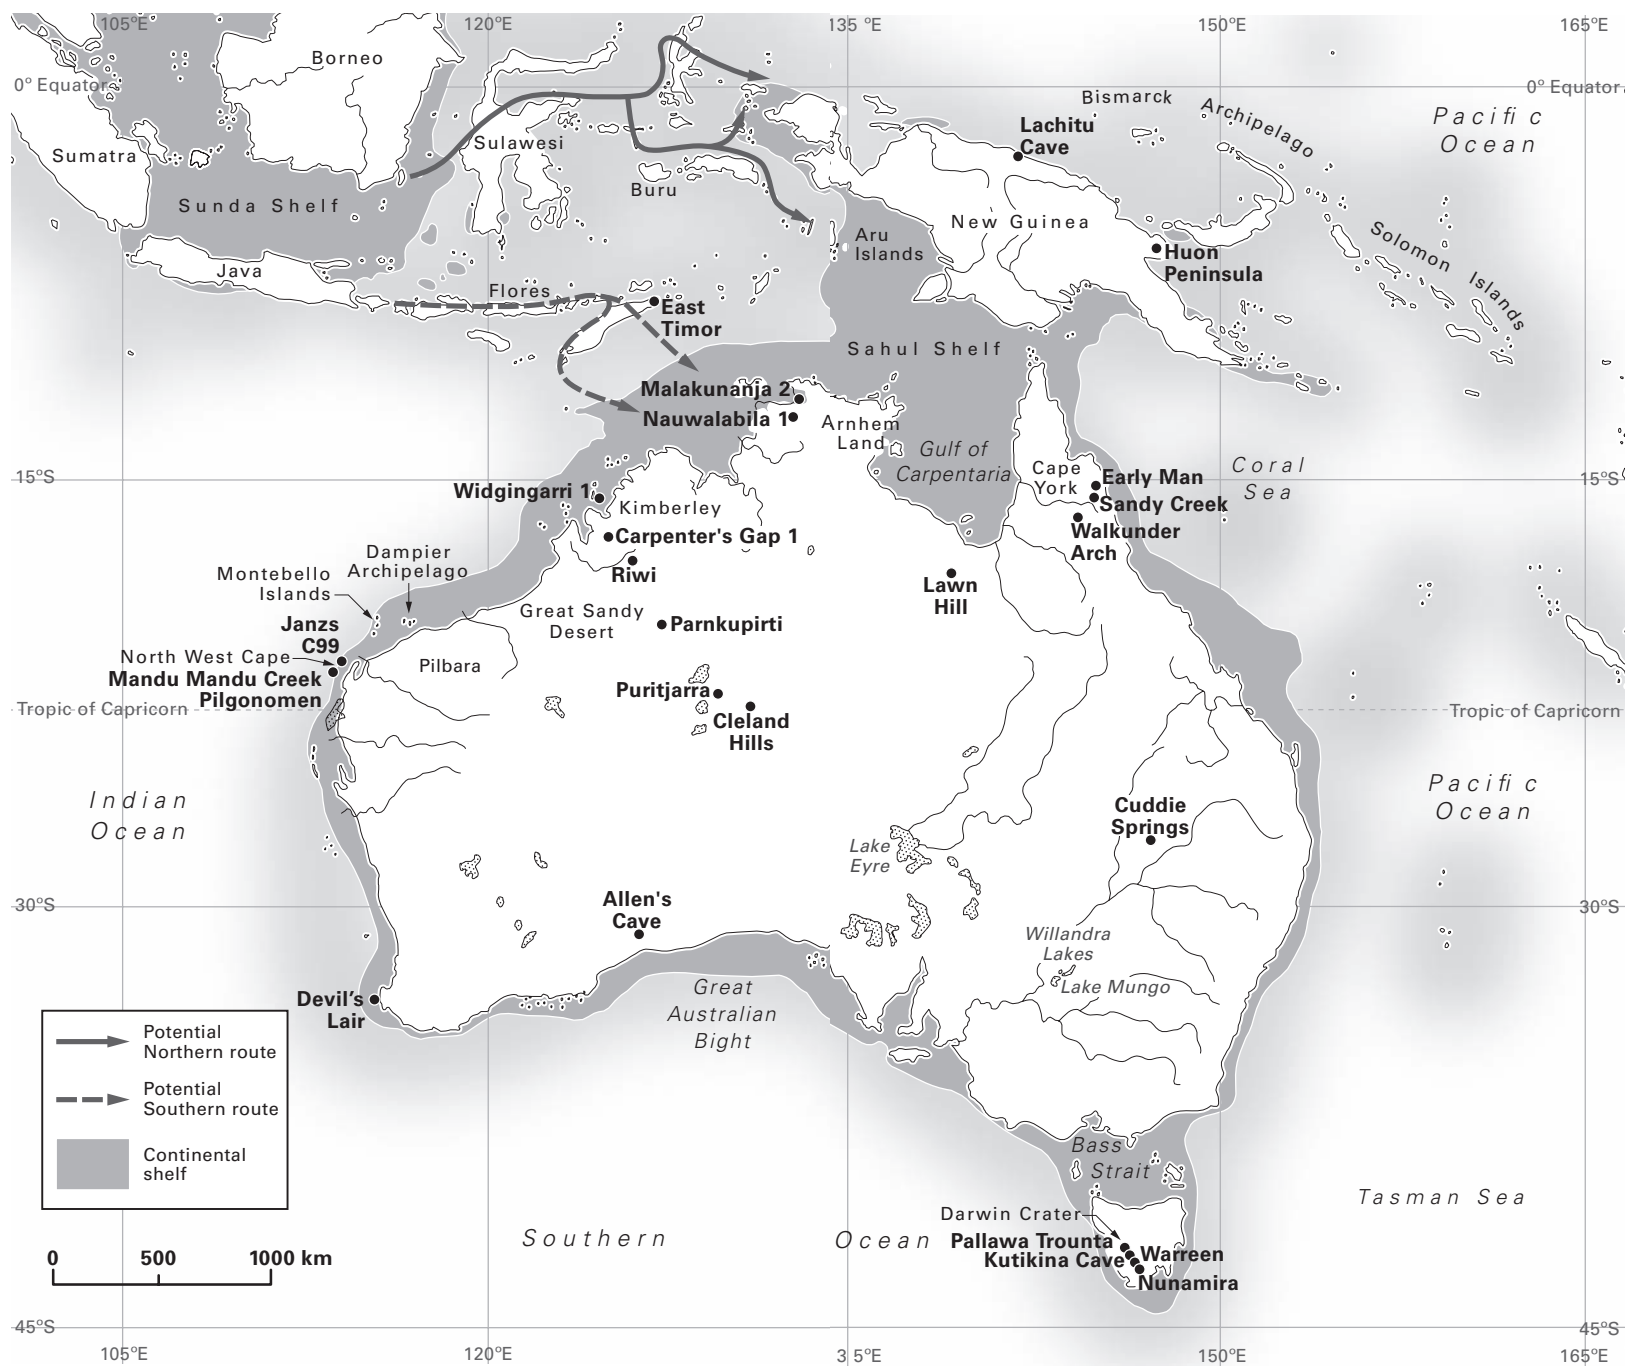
105°E
120°E
135 °E
150°E
165°E
0° Equator
0° Equator
Borneo
Sumatra
Sulawesi
Buru
Sunda Shelf
Java
Flores
East Timor
Bismarck Archipelago
Lachitu Cave
Pacific Ocean
New Guinea
Aru Islands
Huon Peninsula
Solomon Islands
Sahul Shelf
Malakunanja 2
Nauwalabila 1
Arnhem Land
Gulf of Carpentaria
Cape York
Early Man
Sandy Creek
Walkunder Arch
Coral Sea
15°S
15°S
Widgingarri 1
Kimberley
Carpenter's Gap 1
Riwi
Dampier Archipelago
Montebello Islands
Janzs C99
North West Cape
Mandu Mandu Creek
Pilgonomen
Great Sandy Desert
Parnkupirti
Pilbara
Lawn Hill
Puritjarra
Cleland Hills
Tropic of Capricorn
Tropic of Capricorn
Indian Ocean
Pacific Ocean
Cuddie Springs
Lake Eyre
30°S
30°S
Allen's Cave
Willandra Lakes
Lake Mungo
Devil's Lair
Great Australian Bight
Potential Northern route
Potential Southern route
Continental shelf
Bass Strait
Tasman Sea
Darwin Crater
Pallawa Trounta
Warreen
Kutikina Cave
Nunamira
0
500
1000 km
Southern
Ocean
45°S
45°S
105°E
120°E
135°E
150°E
165°E